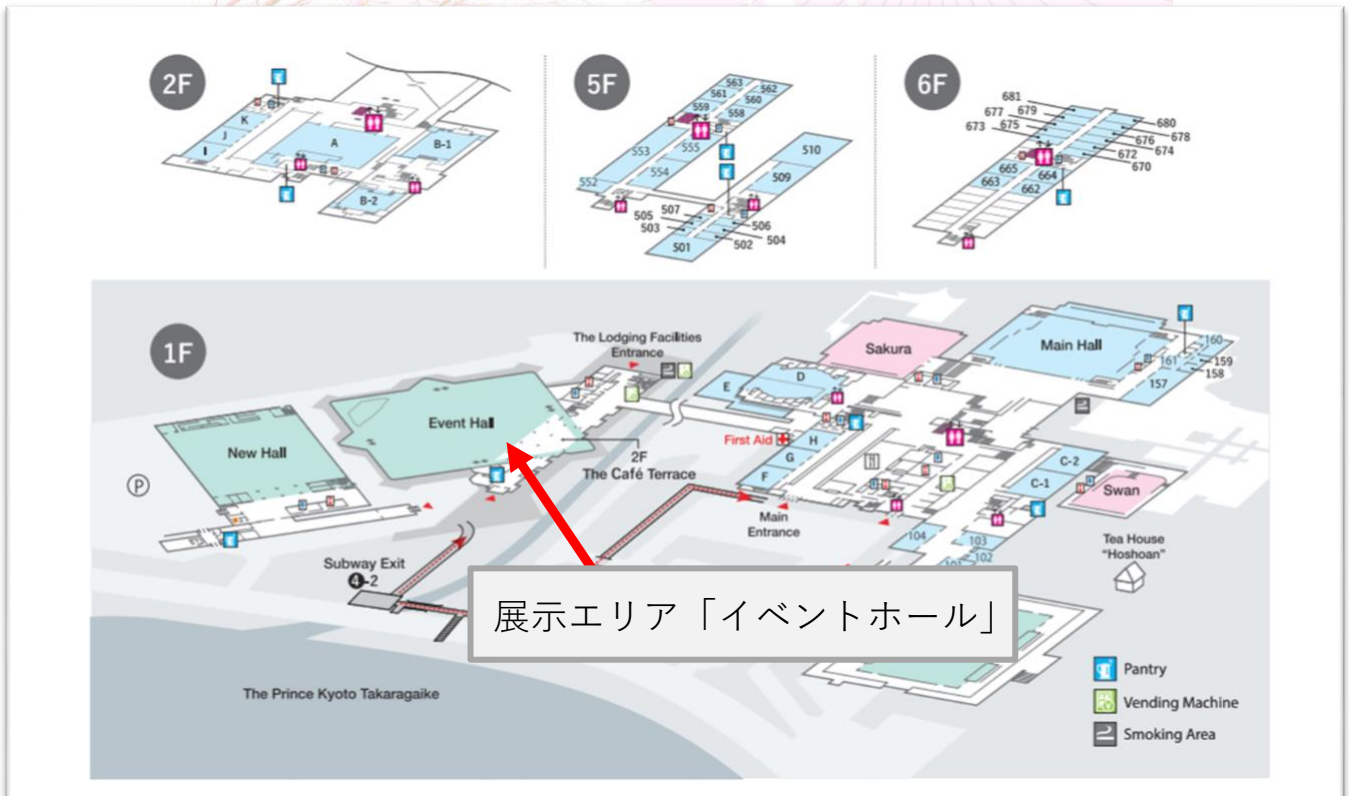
2F

K
J
I
A
B-1
B-2

5F

563
561
562
560
559
558
553
555
554
552
510
509
507
505
503
506
504
501
502

6F

681
679
677
675
673
680
678
676
674
672
670
665
664
663
662

1F

The Lodging Facilities Entrance
Sakura
Main Hall
160
161
159
158
157
E
D
Event Hall
New Hall
2F
The Café Terrace
First Aid
H
G
F
C-2
C-1
Swan
Main Entrance
104
103
102
101
Tea House "Hoshoan"
Subway Exit
4-2
展示エリア「イベントホール」
The Prince Kyoto Takaragaike
Pantry
Vending Machine
Smoking Area